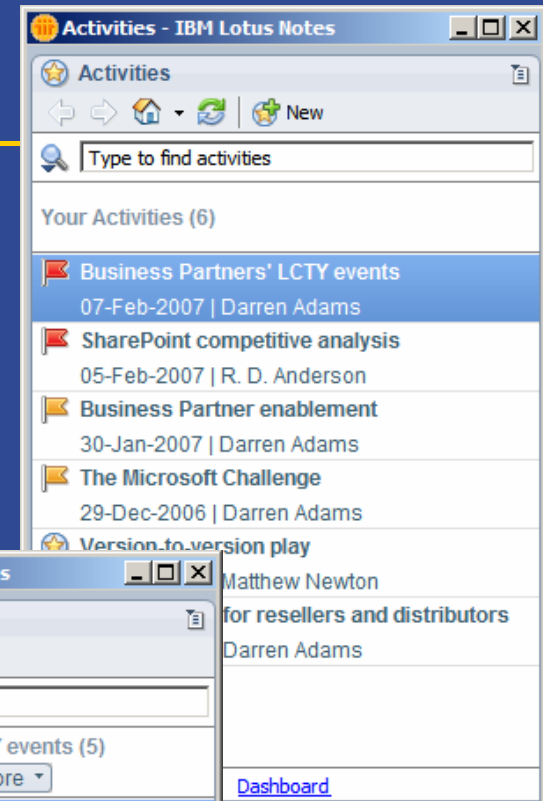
Activities - IBM Lotus Notes

Activities

New

Type to find activities

Your Activities (6)

Business Partners' LCTY events
07-Feb-2007 | Darren Adams

SharePoint competitive analysis
05-Feb-2007 | R. D. Anderson

Business Partner enablement
30-Jan-2007 | Darren Adams

The Microsoft Challenge
29-Dec-2006 | Darren Adams

Version-to-version play
Matthew Newton

for resellers and distributors
Darren Adams

Dashboard

s

events (5)

ore